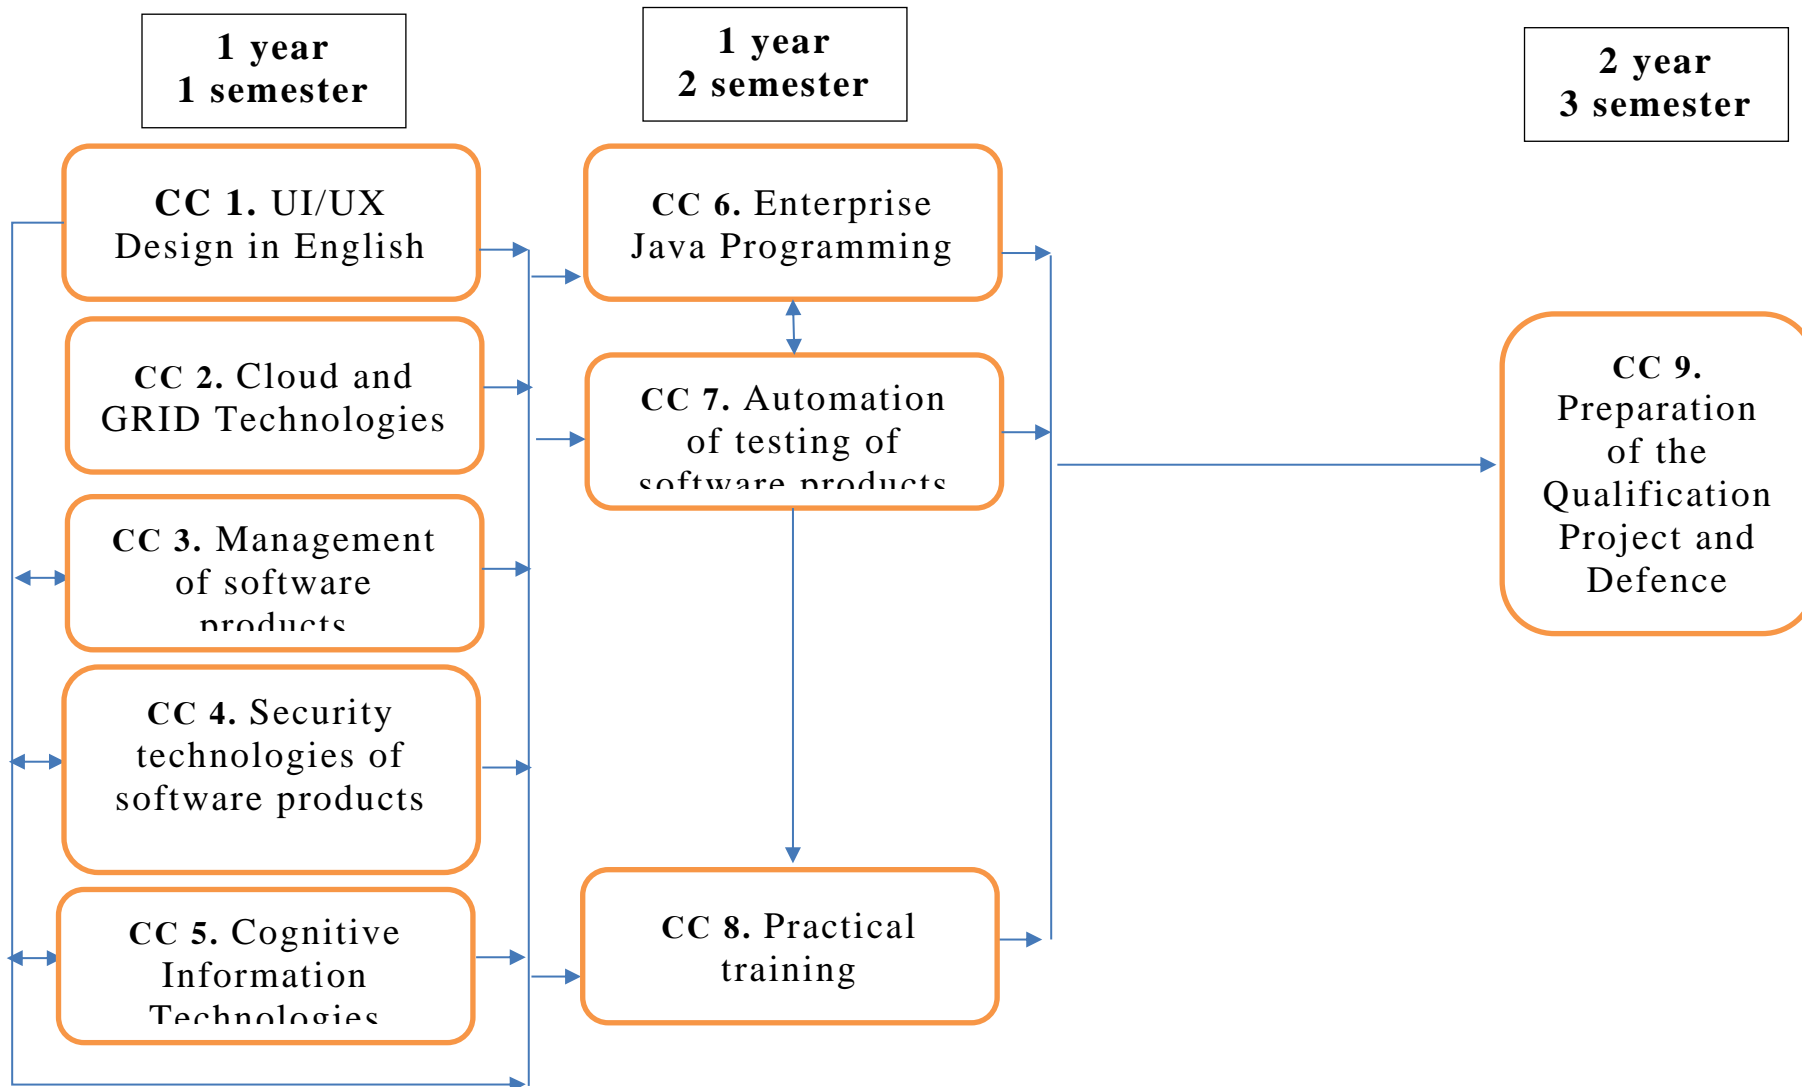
1 year
1 semester

1 year
2 semester

2 year
3 semester

CC 1. UI/UX Design in English

CC 2. Cloud and GRID Technologies

CC 3. Management of software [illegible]

CC 4. Security technologies of software products

CC 5. Cognitive Information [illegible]

CC 6. Enterprise Java Programming

CC 7. Automation of testing of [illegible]

CC 8. Practical training

CC 9. Preparation of the Qualification Project and Defence